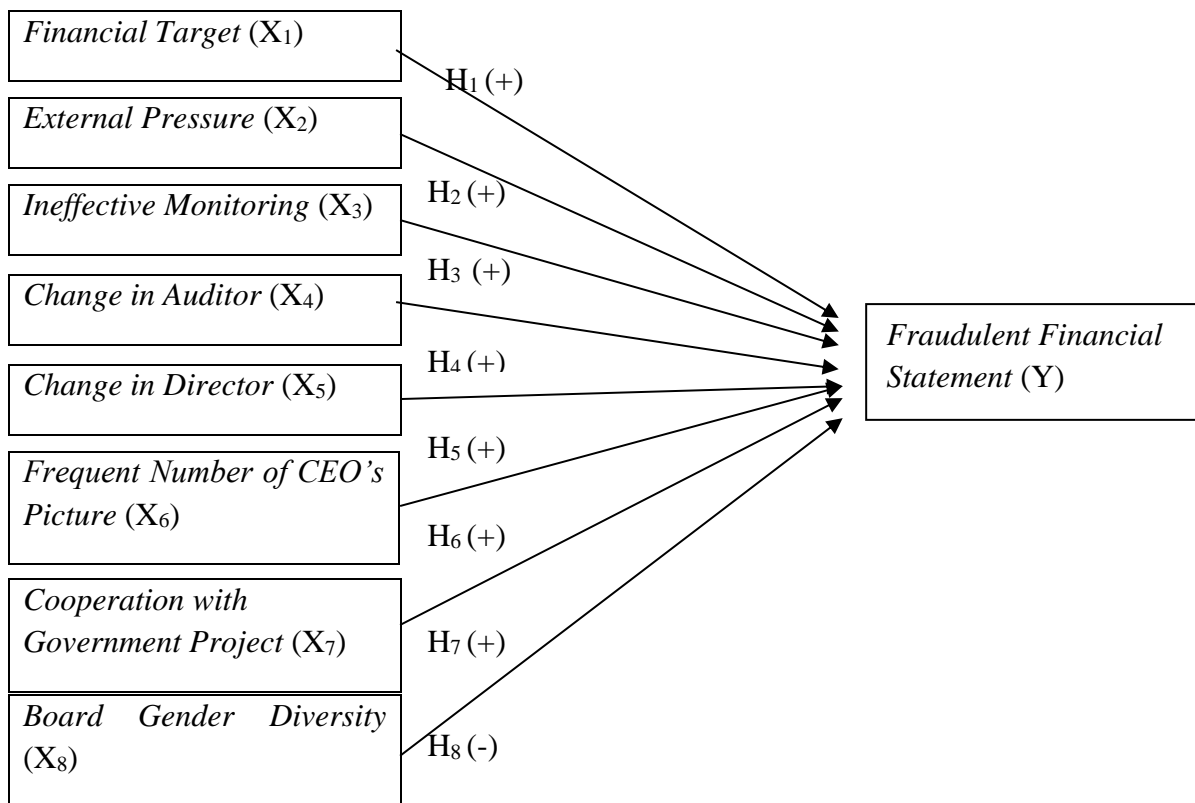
Financial Target ($X_1$)

$H_1$ (+)

External Pressure ($X_2$)

$H_2$ (+)

Ineffective Monitoring ($X_3$)

$H_3$ (+)

Change in Auditor ($X_4$)

$H_4$ (+)

Change in Director ($X_5$)

$H_5$ (+)

Frequent Number of CEO's Picture ($X_6$)

$H_6$ (+)

Cooperation with Government Project ($X_7$)

$H_7$ (+)

Board Gender Diversity ($X_8$)

$H_8$ (-)

Fraudulent Financial Statement (Y)